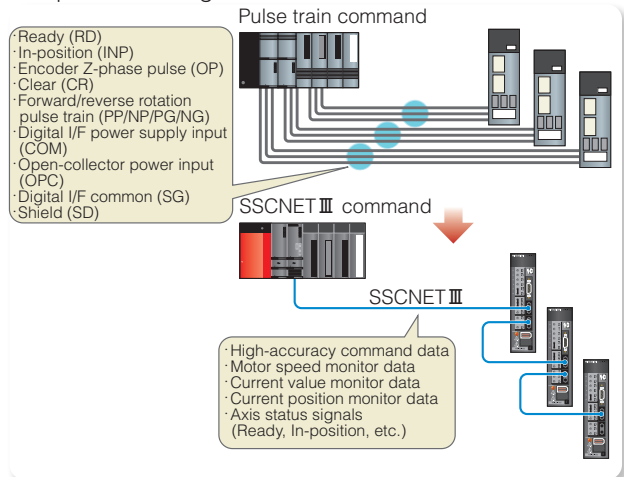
Pulse train command

·Ready (RD)
·In-position (INP)
·Encoder Z-phase pulse (OP)
·Clear (CR)
·Forward/reverse rotation pulse train (PP/NP/PG/NG)
·Digital I/F power supply input (COM)
·Open-collector power input (OPC)
·Digital I/F common (SG)
·Shield (SD)

SSCNETⅢ command

SSCNETⅢ

·High-accuracy command data
·Motor speed monitor data
·Current value monitor data
·Current position monitor data
·Axis status signals (Ready, In-position, etc.)